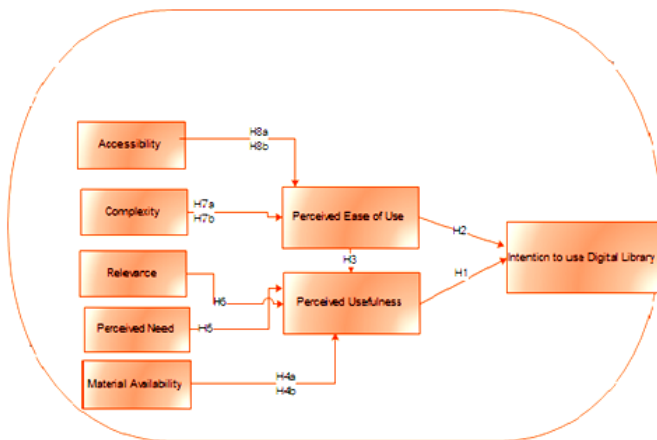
Accessibility

H8a
H8b

Complexity

H7a
H7b

Perceived Ease of Use

H2

Intention to use Digital Library

H3

Relevance

H1

H6

Perceived Usefulness

Perceived Need

H5

Material Availability

H4a
H4b